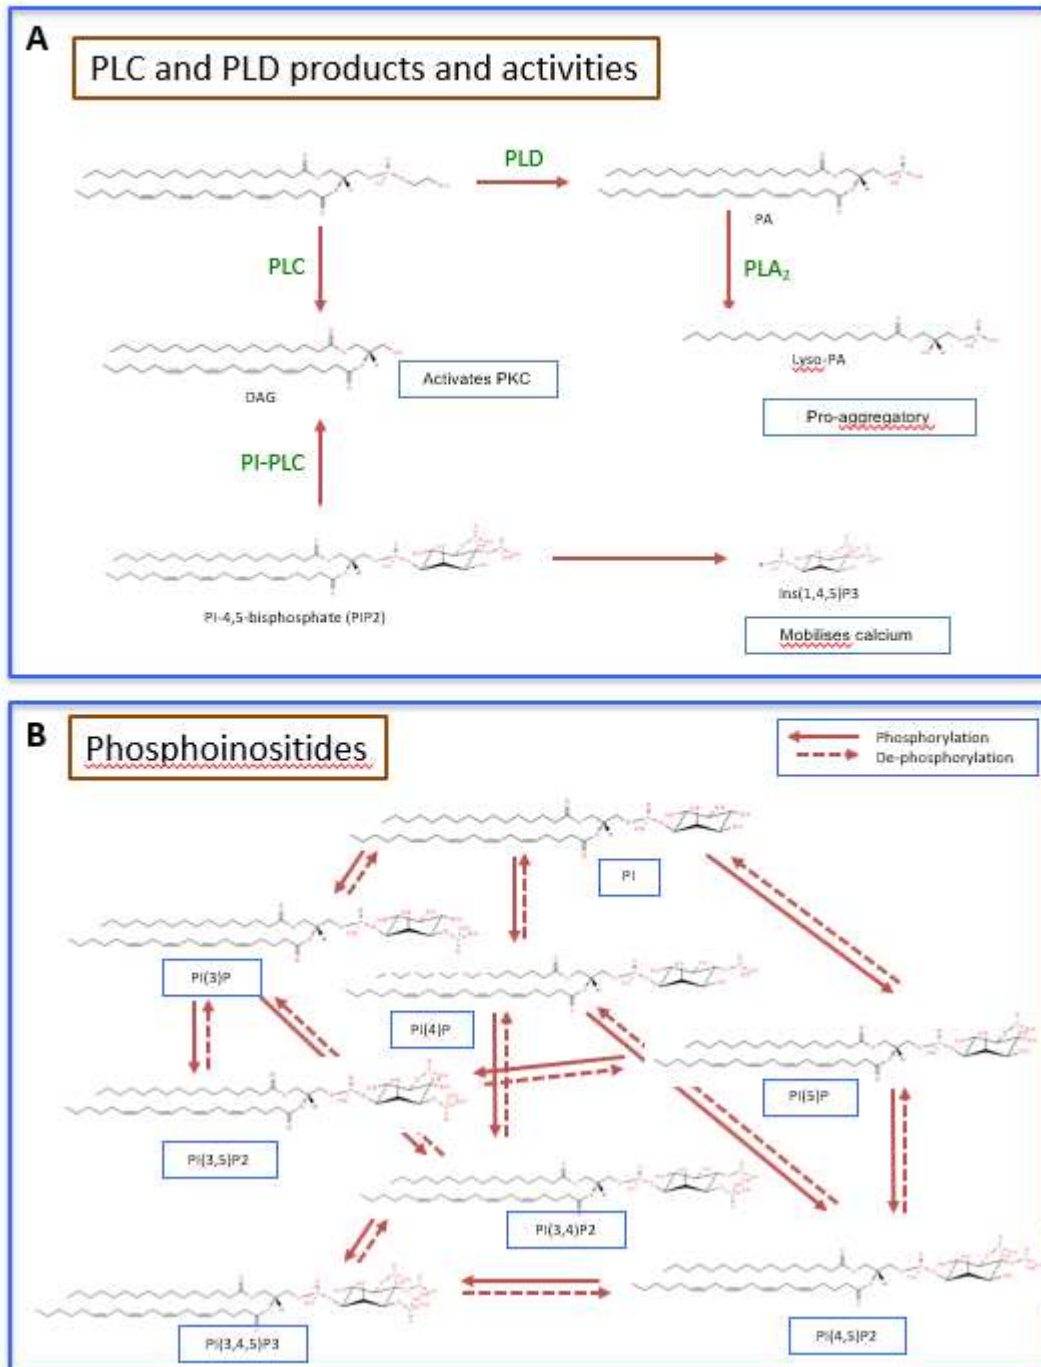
A

PLC and PLD products and activities

PLD

PA

PLC

$PLA_2$

Lyso-PA

Activates PKC

DAG

Pro-aggregatory

PI-PLC

Ins(1,4,5)P3

PI-4,5-bisphosphate (PIP2)

Mobilises calcium

B

Phosphoinositides

Phosphorylation

De-phosphorylation

PI

PI(3)P

PI(4)P

PI(5)P

PI(3,5)P2

PI(3,4)P2

PI(3,4,5)P3

PI(4,5)P2